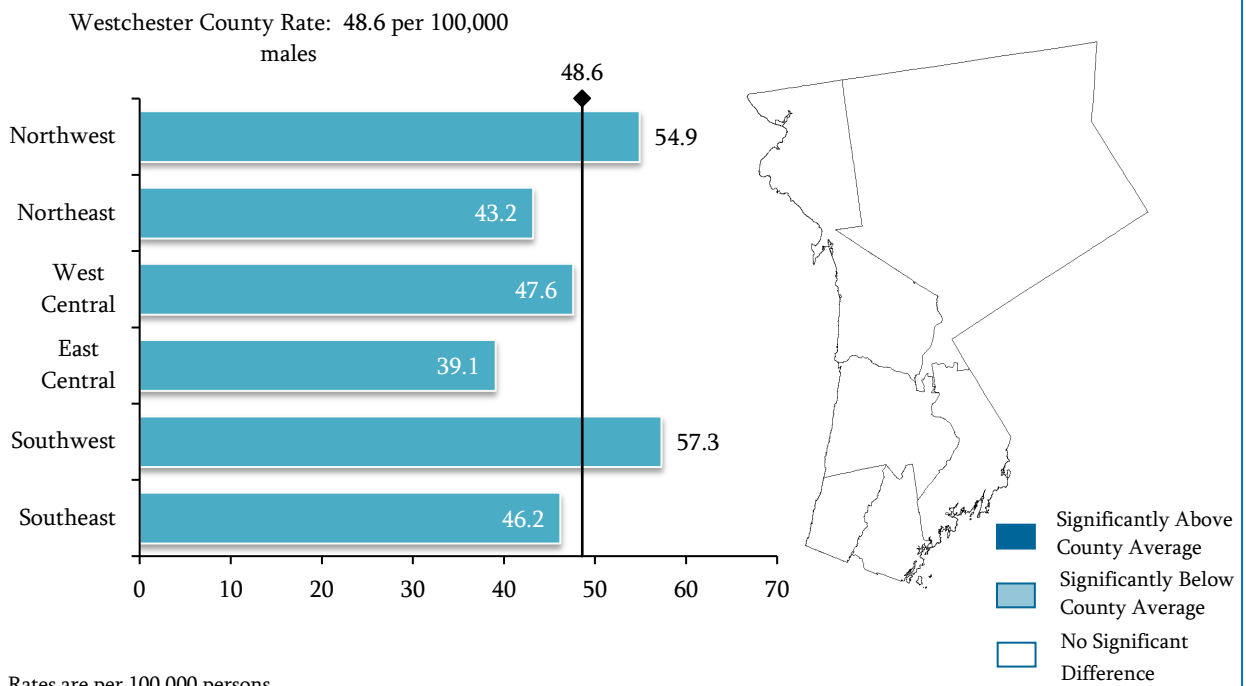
Westchester County Rate: 48.6 per 100,000 males

48.6

Northwest 54.9

Northeast 43.2

West Central 47.6

East Central 39.1

Southwest 57.3

Southeast 46.2

0 10 20 30 40 50 60 70

Significantly Above County Average

Significantly Below County Average

No Significant Difference

Rates are per 100,000 persons